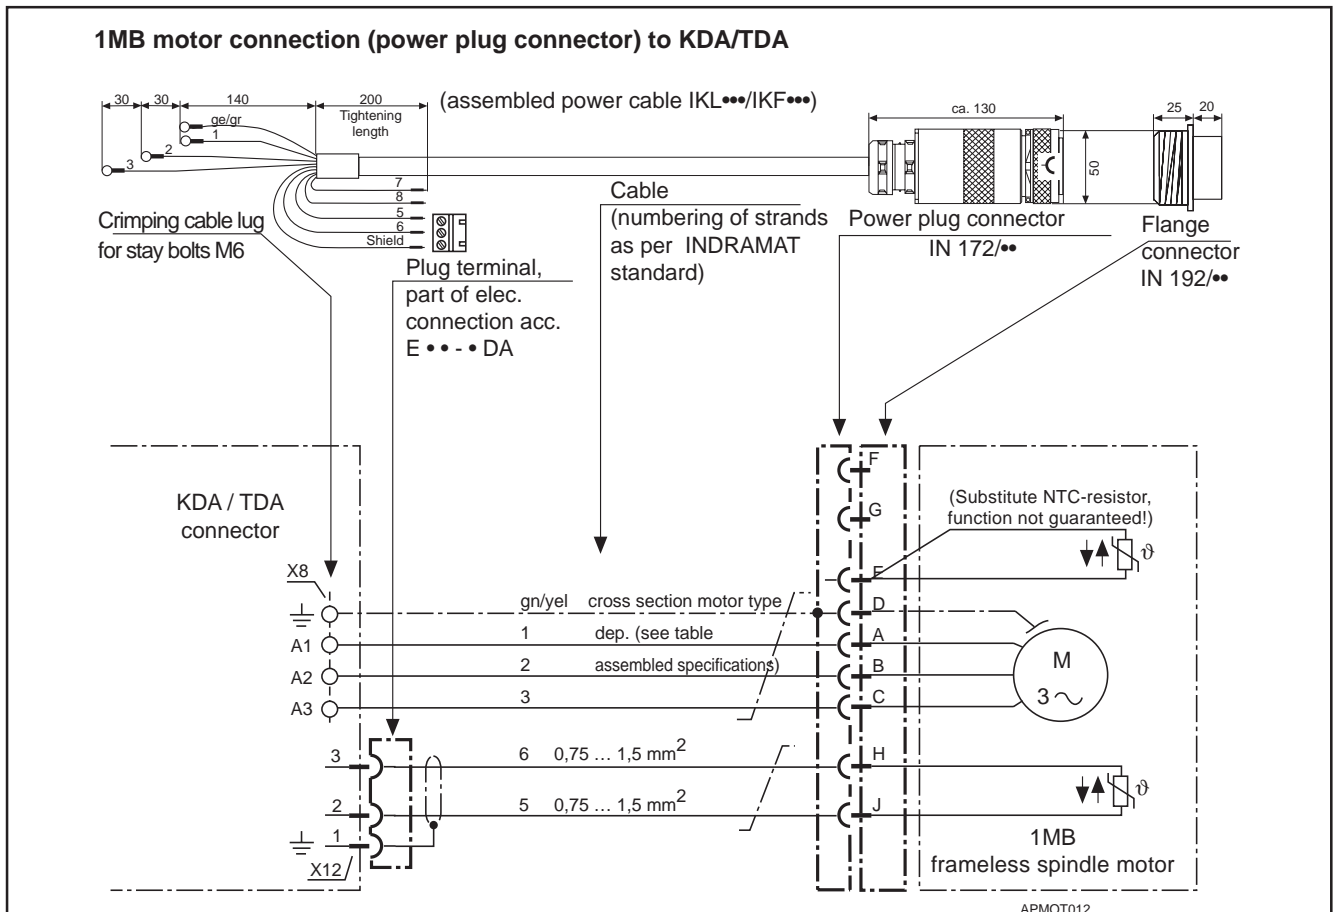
1MB motor connection (power plug connector) to KDA/TDA

30 30 140 200 Tightening length

(assembled power cable IKL•••/IKF•••)

ca. 130

25 20

50

ge/gr
1
2
3

7
8
5
6
Shield

Crimping cable lug for stay bolts M6

Plug terminal, part of elec. connection acc. E • • - • DA

Cable (numbering of strands as per INDRAMAT standard)

Power plug connector IN 172/••

Flange connector IN 192/••

KDA / TDA connector

X8
A1
A2
A3

gn/yel cross section motor type
1 dep. (see table
2 assembled specifications)
3

6 0,75 … 1,5 mm$^2$
5 0,75 … 1,5 mm$^2$

3
2
1
X12

F
G
E
D
A
B
C
H
J

(Substitute NTC-resistor, function not guaranteed!)

$\vartheta$

M
3 $\sim$

$\vartheta$

1MB
frameless spindle motor

APMOT012